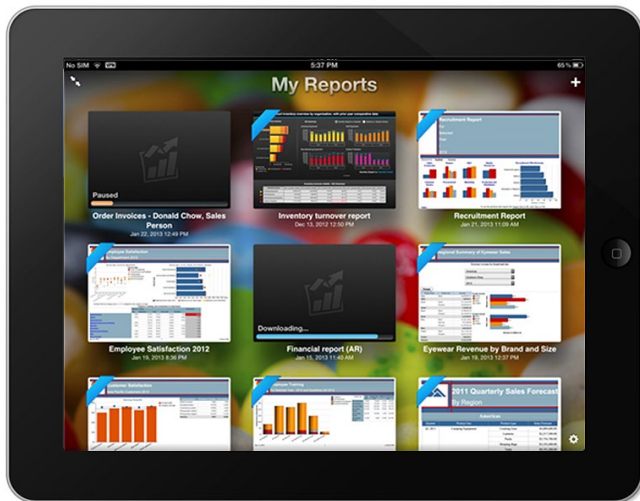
No SIM
5:37 PM
65%
My Reports
+

Paused
Order Invoices - Donald Chow, Sales Person
Jan 22, 2013 12:49 PM

Inventory turnover report
Dec 13, 2012 12:50 PM

Recruitment Report
Recruitment Report
Jan 21, 2013 11:09 AM

Employee Satisfaction
Employee Satisfaction 2012
Jan 19, 2013 8:36 PM

Downloading...
Financial report (AR)
Jan 15, 2013 11:40 AM

Eyewear Revenue by Brand and Size
Jan 19, 2013 12:37 PM

Customer Satisfaction

Employee Training

2011 Quarterly Sales Forecast
By Region